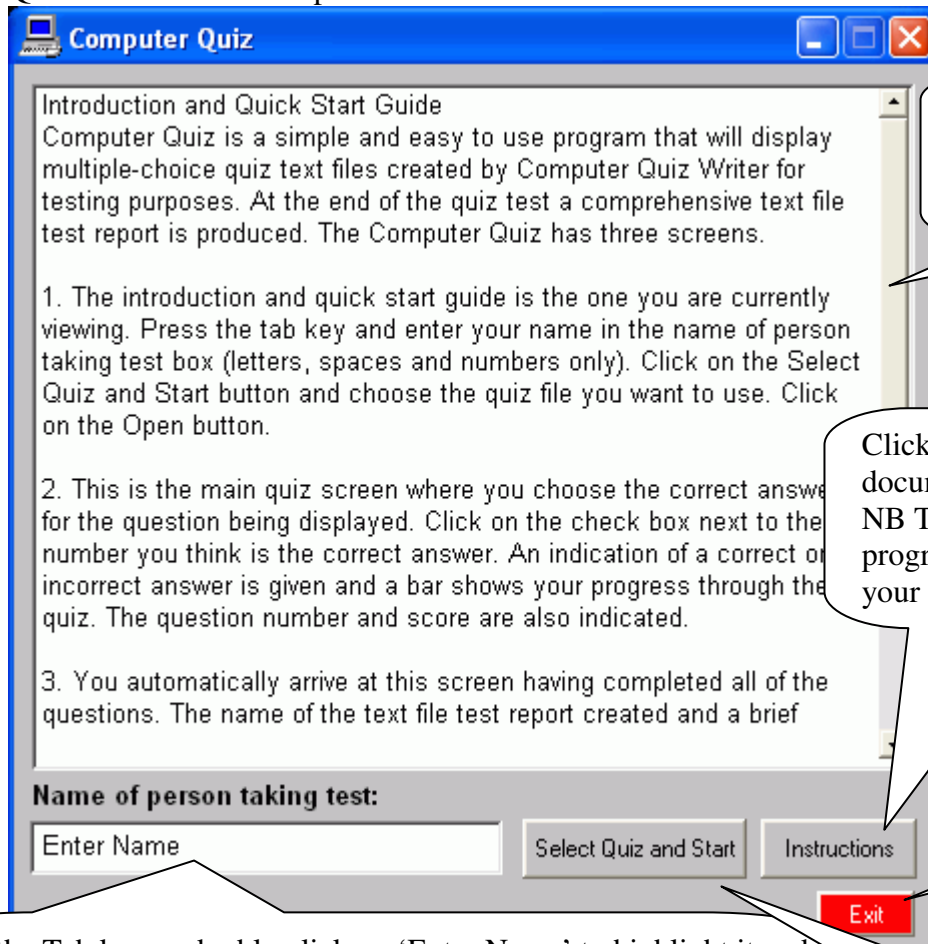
Computer Quiz

Introduction and Quick Start Guide
Computer Quiz is a simple and easy to use program that will display multiple-choice quiz text files created by Computer Quiz Writer for testing purposes. At the end of the quiz test a comprehensive text file test report is produced. The Computer Quiz has three screens.

1. The introduction and quick start guide is the one you are currently viewing. Press the tab key and enter your name in the name of person taking test box (letters, spaces and numbers only). Click on the Select Quiz and Start button and choose the quiz file you want to use. Click on the Open button.

2. This is the main quiz screen where you choose the correct answe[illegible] for the question being displayed. Click on the check box next to the number you think is the correct answer. An indication of a correct or incorrect answer is given and a bar shows your progress through the quiz. The question number and score are also indicated.

3. You automatically arrive at this screen having completed all of the questions. The name of the text file test report created and a brief

Name of person taking test:

Enter Name

Select Quiz and Start

Instructions

Exit

Click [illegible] docu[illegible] NB T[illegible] progr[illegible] your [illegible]

the Tab key or double click on 'Enter Name' to highlight it and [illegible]